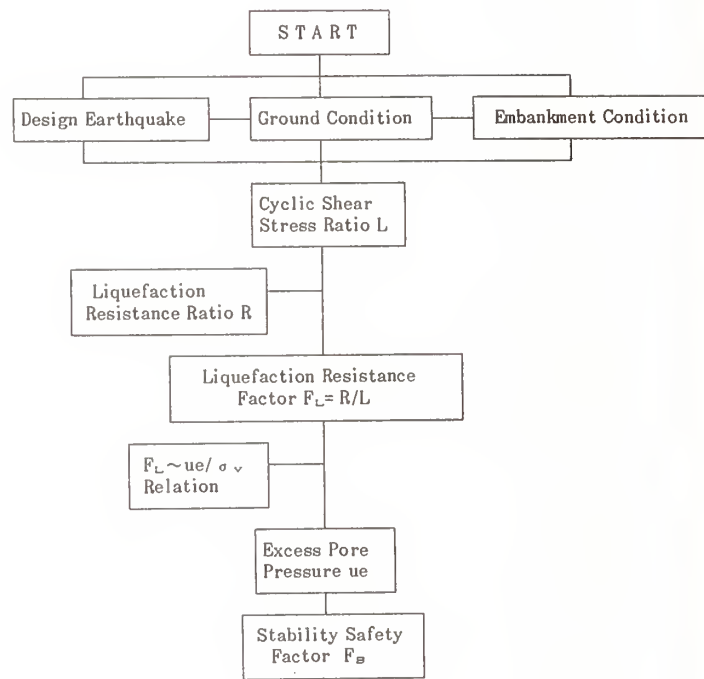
START

Design Earthquake

Ground Condition

Embankment Condition

Cyclic Shear Stress Ratio L

Liquefaction Resistance Ratio R

Liquefaction Resistance Factor $F_L = R/L$

$F_L \sim ue/\sigma_v$ Relation

Excess Pore Pressure ue

Stability Safety Factor $F_B$